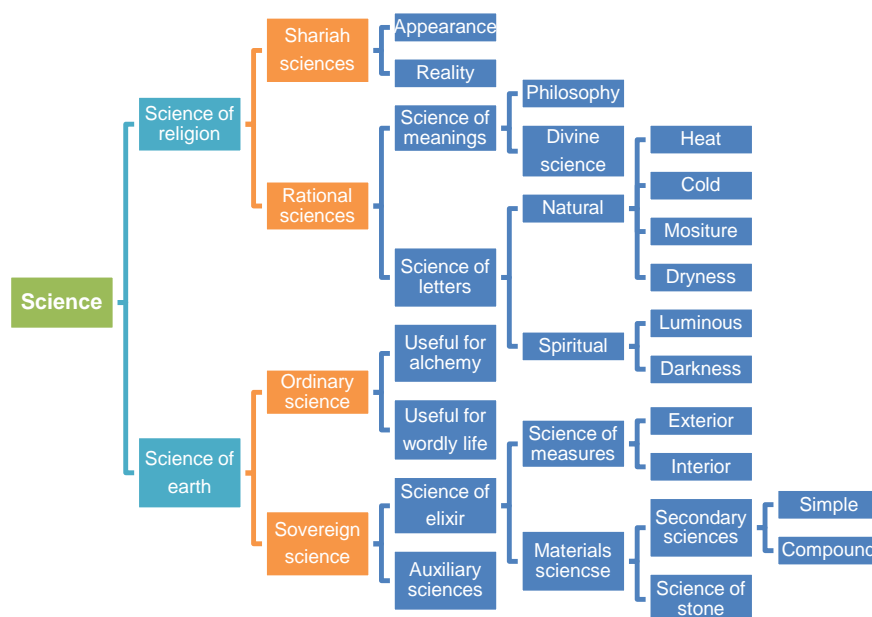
Science

Science of religion

Shariah sciences

Appearance

Reality

Rational sciences

Science of meanings

Philosophy

Divine science

Heat

Cold

Mositure

Dryness

Science of letters

Natural

Spiritual

Luminous

Darkness

Science of earth

Ordinary science

Useful for alchemy

Useful for wordly life

Sovereign science

Science of elixir

Auxiliary sciences

Science of measures

Exterior

Interior

Materials sciencse

Secondary sciences

Simple

Compound

Science of stone